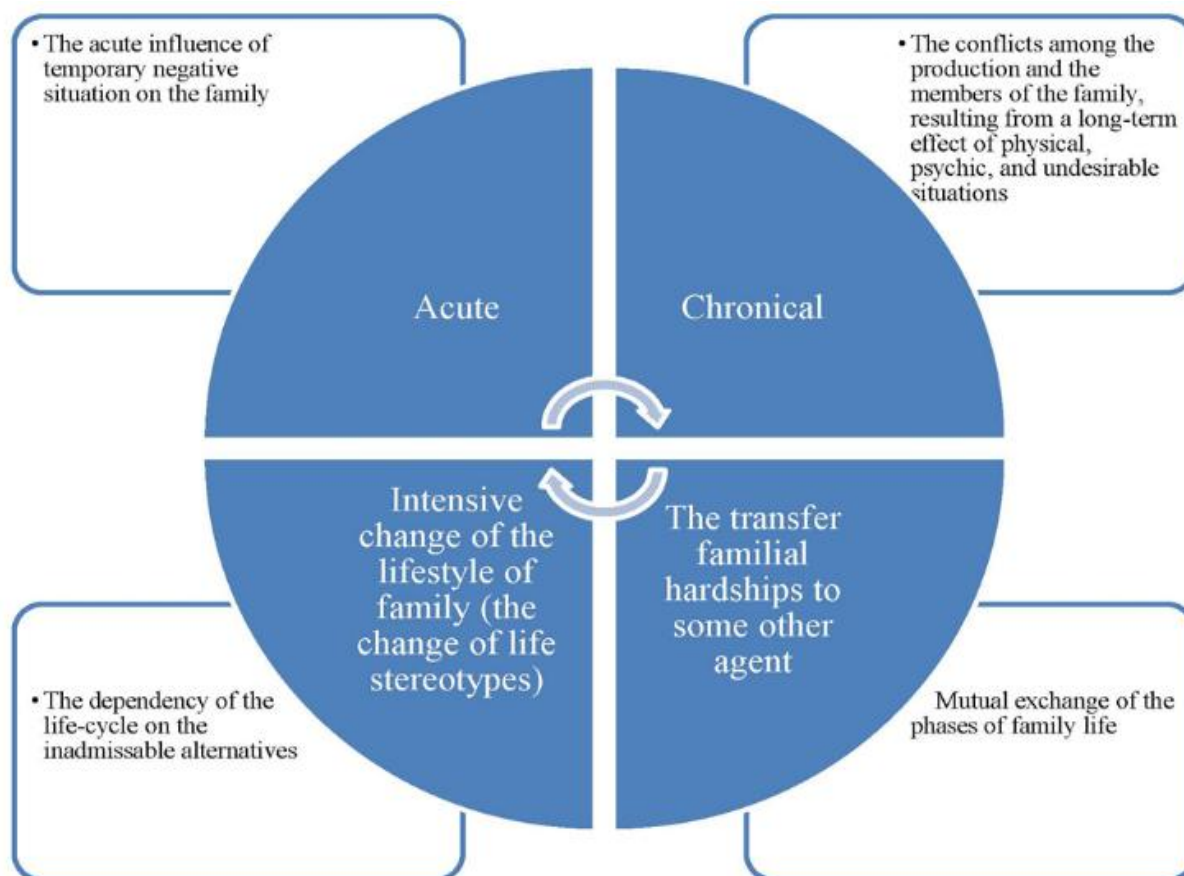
• The acute influence of temporary negative situation on the family

• The conflicts among the production and the members of the family, resulting from a long-term effect of physical, psychic, and undesirable situations

Acute

Chronical

Intensive change of the lifestyle of family (the change of life stereotypes)

The transfer familial hardships to some other agent

• The dependency of the life-cycle on the inadmissable alternatives

Mutual exchange of the phases of family life